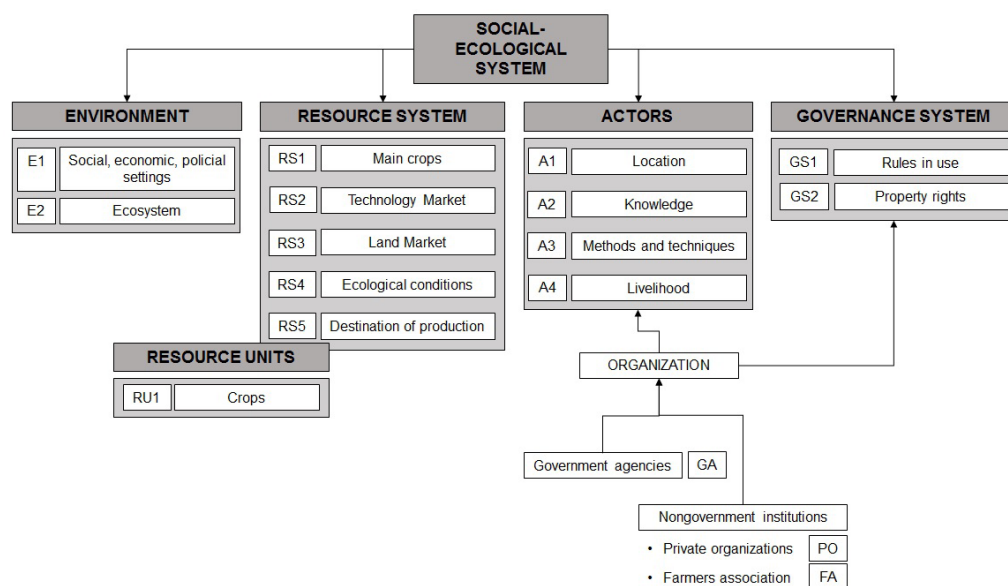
SOCIAL-ECOLOGICAL SYSTEM

ENVIRONMENT
E1 Social, economic, policial settings
E2 Ecosystem

RESOURCE SYSTEM
RS1 Main crops
RS2 Technology Market
RS3 Land Market
RS4 Ecological conditions
RS5 Destination of production

RESOURCE UNITS
RU1 Crops

ACTORS
A1 Location
A2 Knowledge
A3 Methods and techniques
A4 Livelihood

GOVERNANCE SYSTEM
GS1 Rules in use
GS2 Property rights

ORGANIZATION

Government agencies GA

Nongovernment institutions
• Private organizations PO
• Farmers association FA